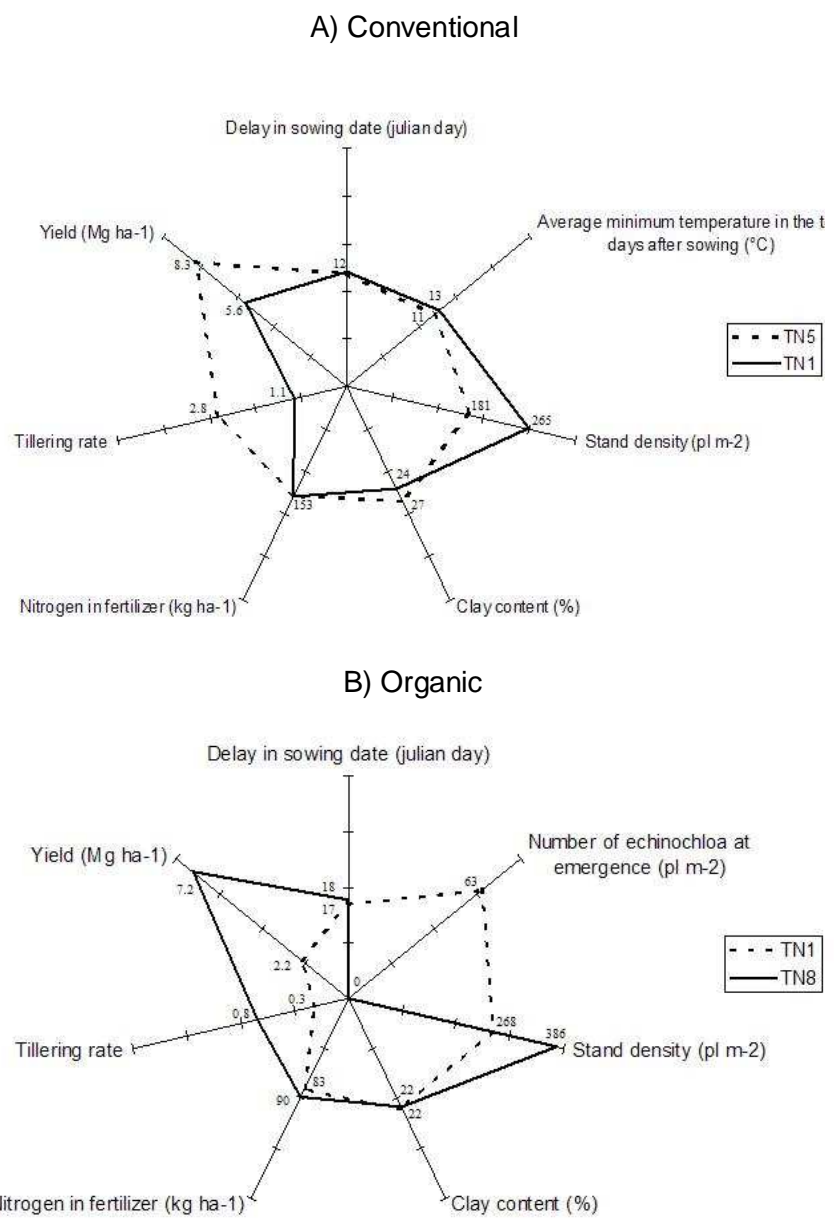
A) Conventional

Delay in sowing date (julian day)

Average minimum temperature in the t days after sowing (°C)

Yield (Mg ha-1)

8.3

12

5.6

13

11

TN5

TN1

1.1

181

2.8

265

Tillering rate

Stand density (pl m-2)

24

153

27

Nitrogen in fertilizer (kg ha-1)

Clay content (%)

B) Organic

Delay in sowing date (julian day)

Number of echinochloa at emergence (pl m-2)

Yield (Mg ha-1)

63

7.2

18

17

2.2

TN1

TN8

0

0.3

0.8

268

386

Tillering rate

Stand density (pl m-2)

83

22

90

22

itrogen in fertilizer (kg ha-1)

Clay content (%)